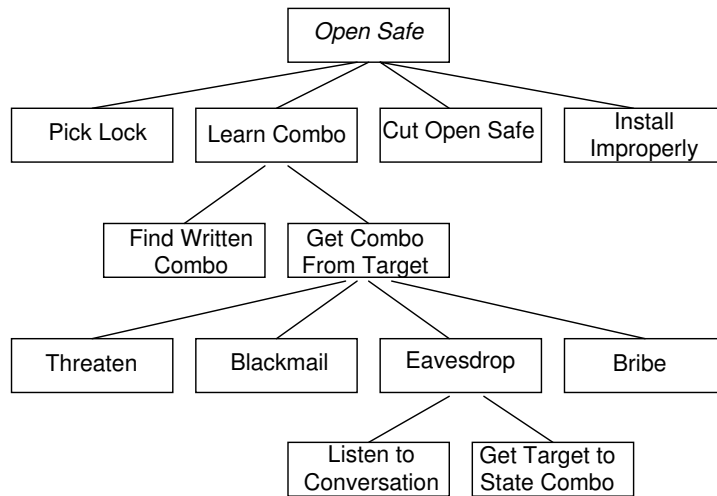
Open Safe

Pick Lock

Learn Combo

Cut Open Safe

Install Improperly

Find Written Combo

Get Combo From Target

Threaten

Blackmail

Eavesdrop

Bribe

Listen to Conversation

Get Target to State Combo